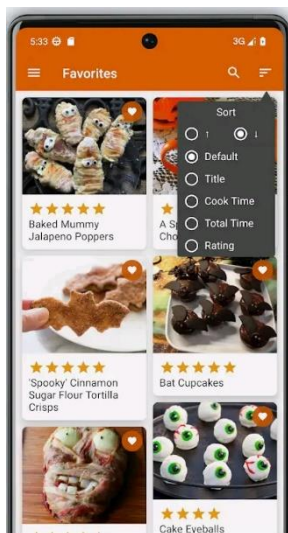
5:33 3G

Favorites

Sort

↑ ↓

Default

Title

Cook Time

Total Time

Rating

★★★★★
Baked Mummy Jalapeno Poppers

★
A Sp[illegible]
Cho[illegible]

★★★★★
'Spooky' Cinnamon Sugar Flour Tortilla Crisps

★★★★★
Bat Cupcakes

★★★★
Cake Eyeballs